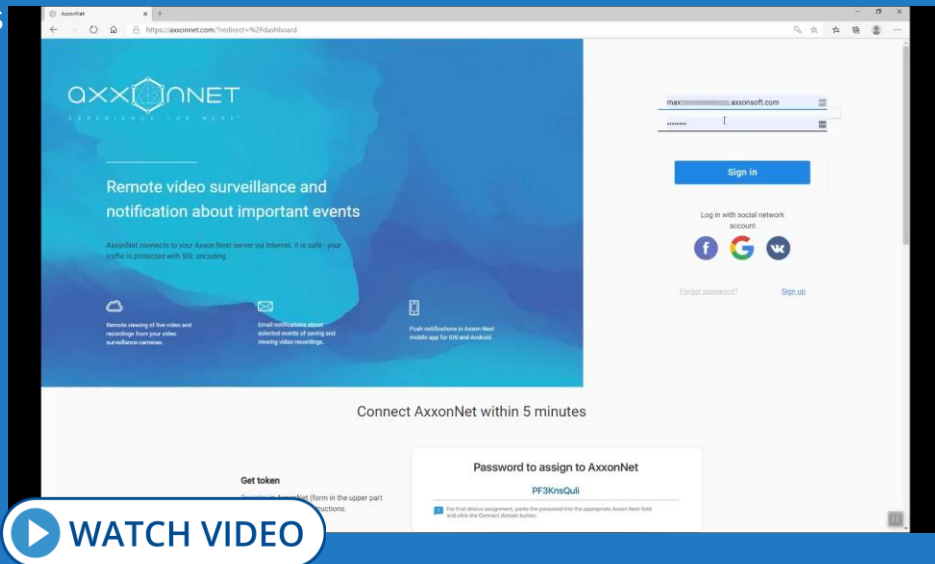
AxxonNet

https://axxonnet.com/?redirect=%2Fdashboard

axxONNET

EXPERIENCE THE NEXT

Remote video surveillance and notification about important events

AxxonNet connects to your Axxon Next server via Internet. It is safe - your traffic is protected with SSL encoding.

Remote viewing of live video and recordings from your video surveillance cameras.

Email notifications about selected events of saving and viewing video recordings.

Push notifications in Axxon Next mobile app for IOS and Android.

max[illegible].axxonsoft.com

••••••••

Sign in

Log in with social network account

Forgot password?

Sign up

Connect AxxonNet within 5 minutes

Get token

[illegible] AxxonNet (form in the upper part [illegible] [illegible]structions.

Password to assign to AxxonNet

PF3KnsQuli

For final device assignment, paste the password into the appropriate Axxon Next field and click the Connect domain button.

WATCH VIDEO